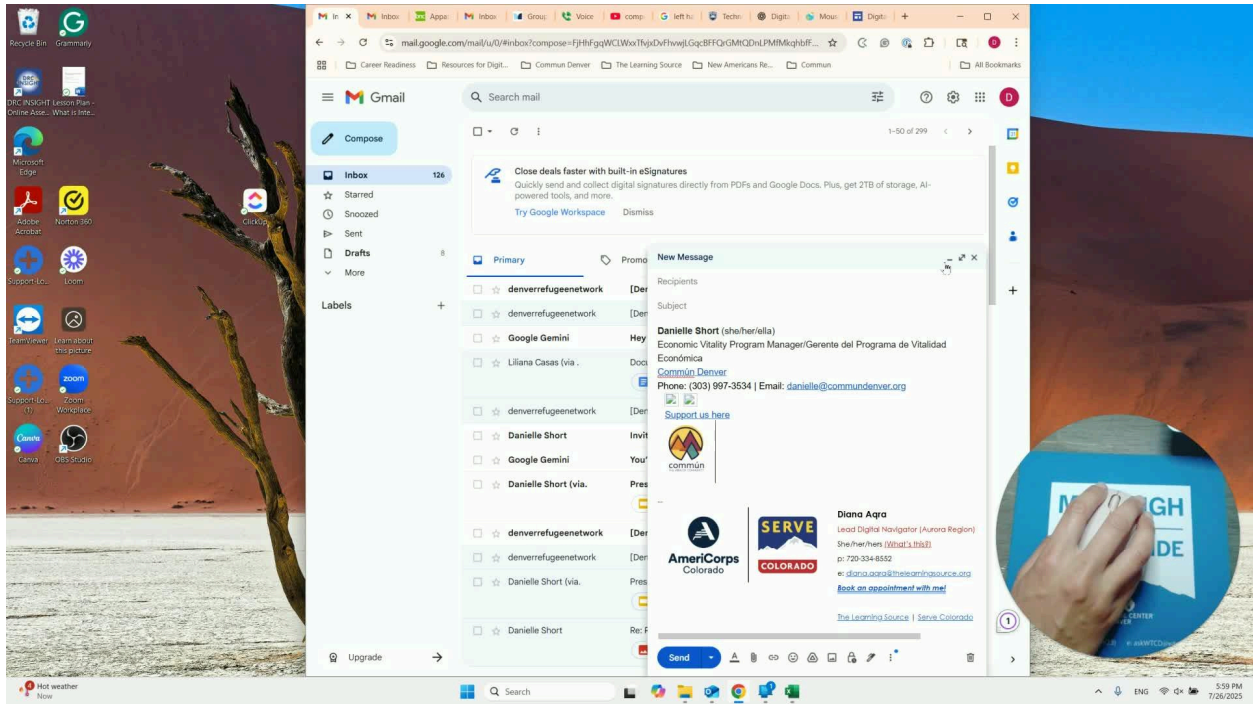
Recycle Bin Grammarly

DRC INSIGHT Online Asse... Lesson Plan - What is Inte...

Microsoft Edge

Adobe Acrobat Norton 360 ClickUp

Support Lo... Loom

TeamViewer Learn about this picture

Support Lo... (1) Zoom Workplace

Canva OBS Studio

M In × M Inbox Appa M Inbox Group Voice comp left h Techn Digit Mous Digit +

mail.google.com/mail/u/0/#inbox?compose=FjHhFgqWCLWxxTfvjxDvFhvwjLGqcBFFQrGMtQDnLPMfMkqhbfF...

Career Readiness Resources for Digit... Commun Denver The Learning Source New Americans Re... Commun All Bookmarks

Gmail

Search mail

Compose

Inbox 126
Starred
Snoozed
Sent
Drafts 8
More

Labels +

Upgrade

1–50 of 299

Close deals faster with built-in eSignatures
Quickly send and collect digital signatures directly from PDFs and Google Docs. Plus, get 2TB of storage, AI-powered tools, and more.
Try Google Workspace Dismiss

Primary Promo

denverrefugeenetwork [Der
denverrefugeenetwork [Der
Google Gemini Hey
Liliana Casas (via . Docu
denverrefugeenetwork [Der
Danielle Short Invit
Google Gemini You'
Danielle Short (via. Pres
denverrefugeenetwork [Der
denverrefugeenetwork [Der
Danielle Short (via. Pres
Danielle Short Re: F

New Message

Recipients

Subject

Danielle Short (she/her/ella)
Economic Vitality Program Manager/Gerente del Programa de Vitalidad Económica
Commún Denver
Phone: (303) 997-3534 | Email: danielle@commundenver.org

Support us here

commún

Diana Aqra
Lead Digital Navigator (Aurora Region)
She/her/hers (What's this?)
p: 720-334-8552
e: diana.aqra@thelearningsource.org
Book an appointment with me!

AmeriCorps Colorado

SERVE COLORADO

The Learning Source | Serve Colorado

Send

GH
DE
CENTER

Hot weather
Now

Search

ENG 5:59 PM 7/26/2025